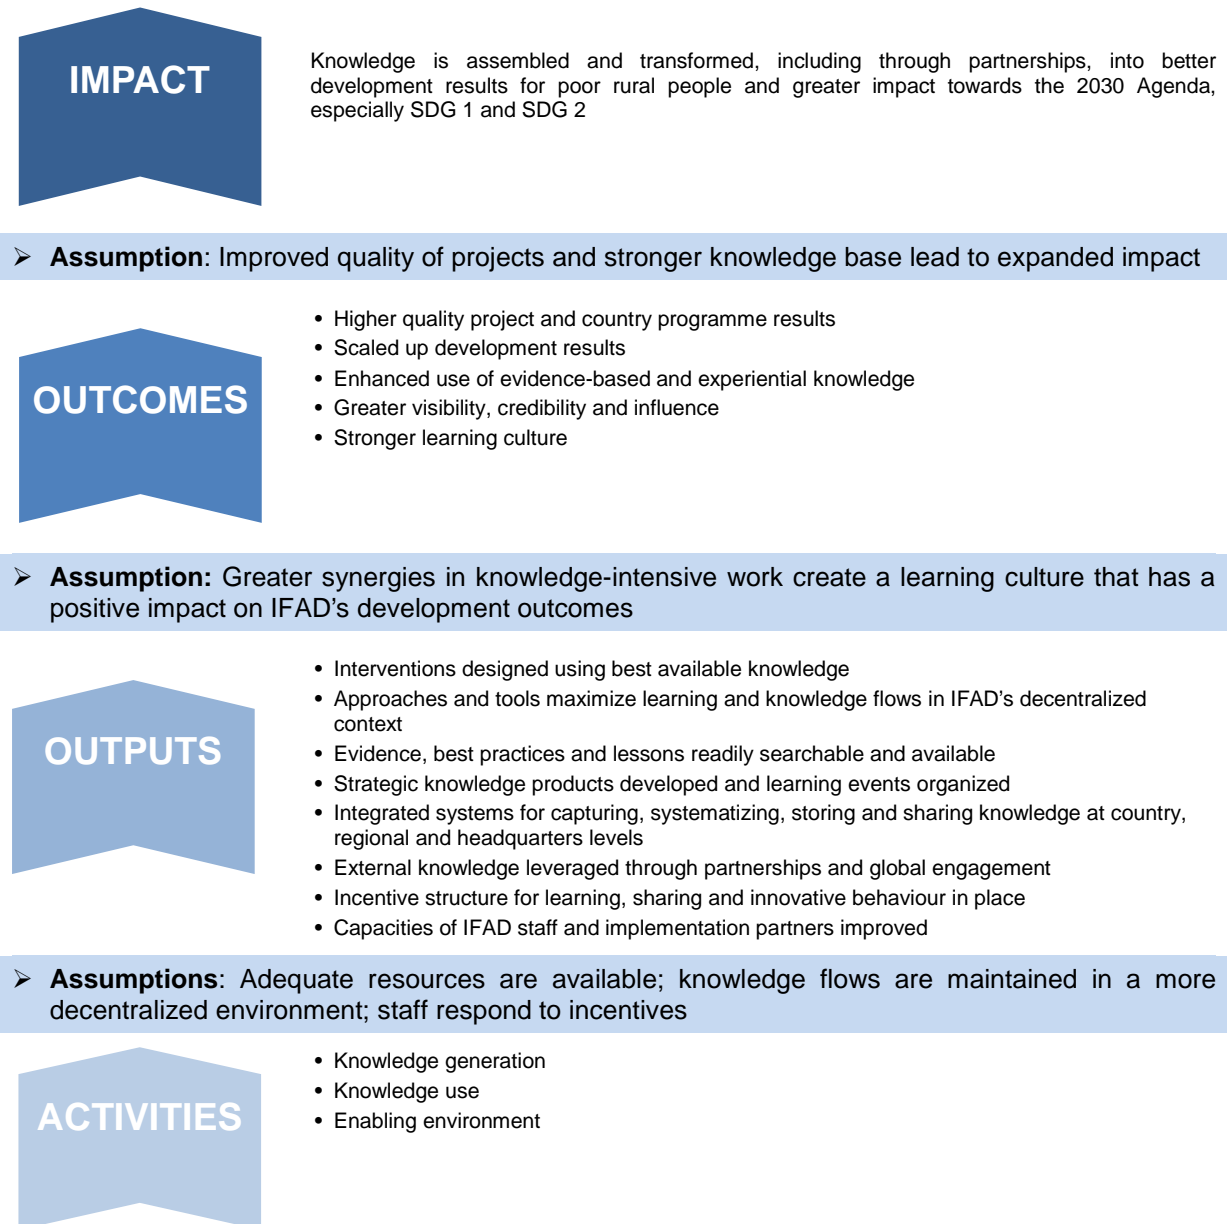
IMPACT

Knowledge is assembled and transformed, including through partnerships, into better development results for poor rural people and greater impact towards the 2030 Agenda, especially SDG 1 and SDG 2

➢ **Assumption**: Improved quality of projects and stronger knowledge base lead to expanded impact

OUTCOMES

- Higher quality project and country programme results
- Scaled up development results
- Enhanced use of evidence-based and experiential knowledge
- Greater visibility, credibility and influence
- Stronger learning culture

➢ **Assumption:** Greater synergies in knowledge-intensive work create a learning culture that has a positive impact on IFAD's development outcomes

OUTPUTS

- Interventions designed using best available knowledge
- Approaches and tools maximize learning and knowledge flows in IFAD's decentralized context
- Evidence, best practices and lessons readily searchable and available
- Strategic knowledge products developed and learning events organized
- Integrated systems for capturing, systematizing, storing and sharing knowledge at country, regional and headquarters levels
- External knowledge leveraged through partnerships and global engagement
- Incentive structure for learning, sharing and innovative behaviour in place
- Capacities of IFAD staff and implementation partners improved

➢ **Assumptions**: Adequate resources are available; knowledge flows are maintained in a more decentralized environment; staff respond to incentives

ACTIVITIES

- Knowledge generation
- Knowledge use
- Enabling environment